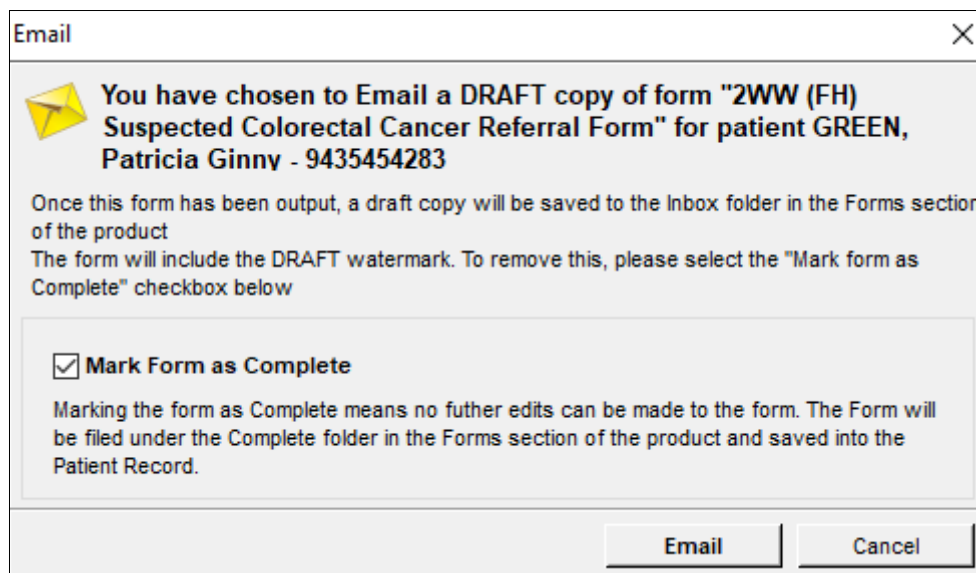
Email

You have chosen to Email a DRAFT copy of form "2WW (FH) Suspected Colorectal Cancer Referral Form" for patient GREEN, Patricia Ginny - 9435454283

Once this form has been output, a draft copy will be saved to the Inbox folder in the Forms section of the product
The form will include the DRAFT watermark. To remove this, please select the "Mark form as Complete" checkbox below

Mark Form as Complete

Marking the form as Complete means no futher edits can be made to the form. The Form will be filed under the Complete folder in the Forms section of the product and saved into the Patient Record.

Email

Cancel